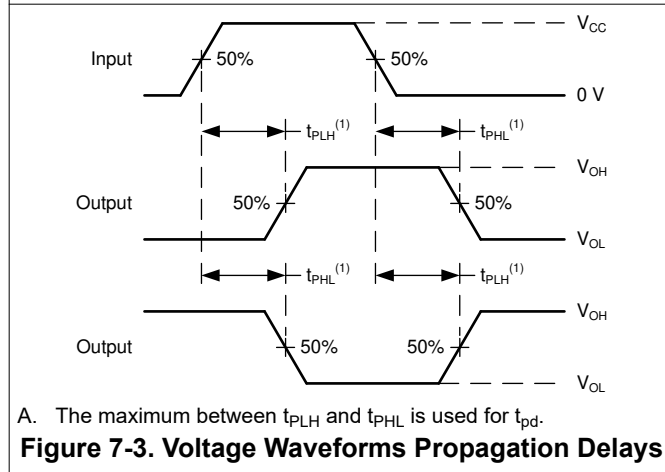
$V_{CC}$

Input

50%

50%

0 V

$t_{PLH}^{(1)}$

$t_{PHL}^{(1)}$

$V_{OH}$

Output

50%

50%

$V_{OL}$

$t_{PHL}^{(1)}$

$t_{PLH}^{(1)}$

$V_{OH}$

Output

50%

50%

$V_{OL}$

A. The maximum between $t_{PLH}$ and $t_{PHL}$ is used for $t_{pd}$.

**Figure 7-3. Voltage Waveforms Propagation Delays**